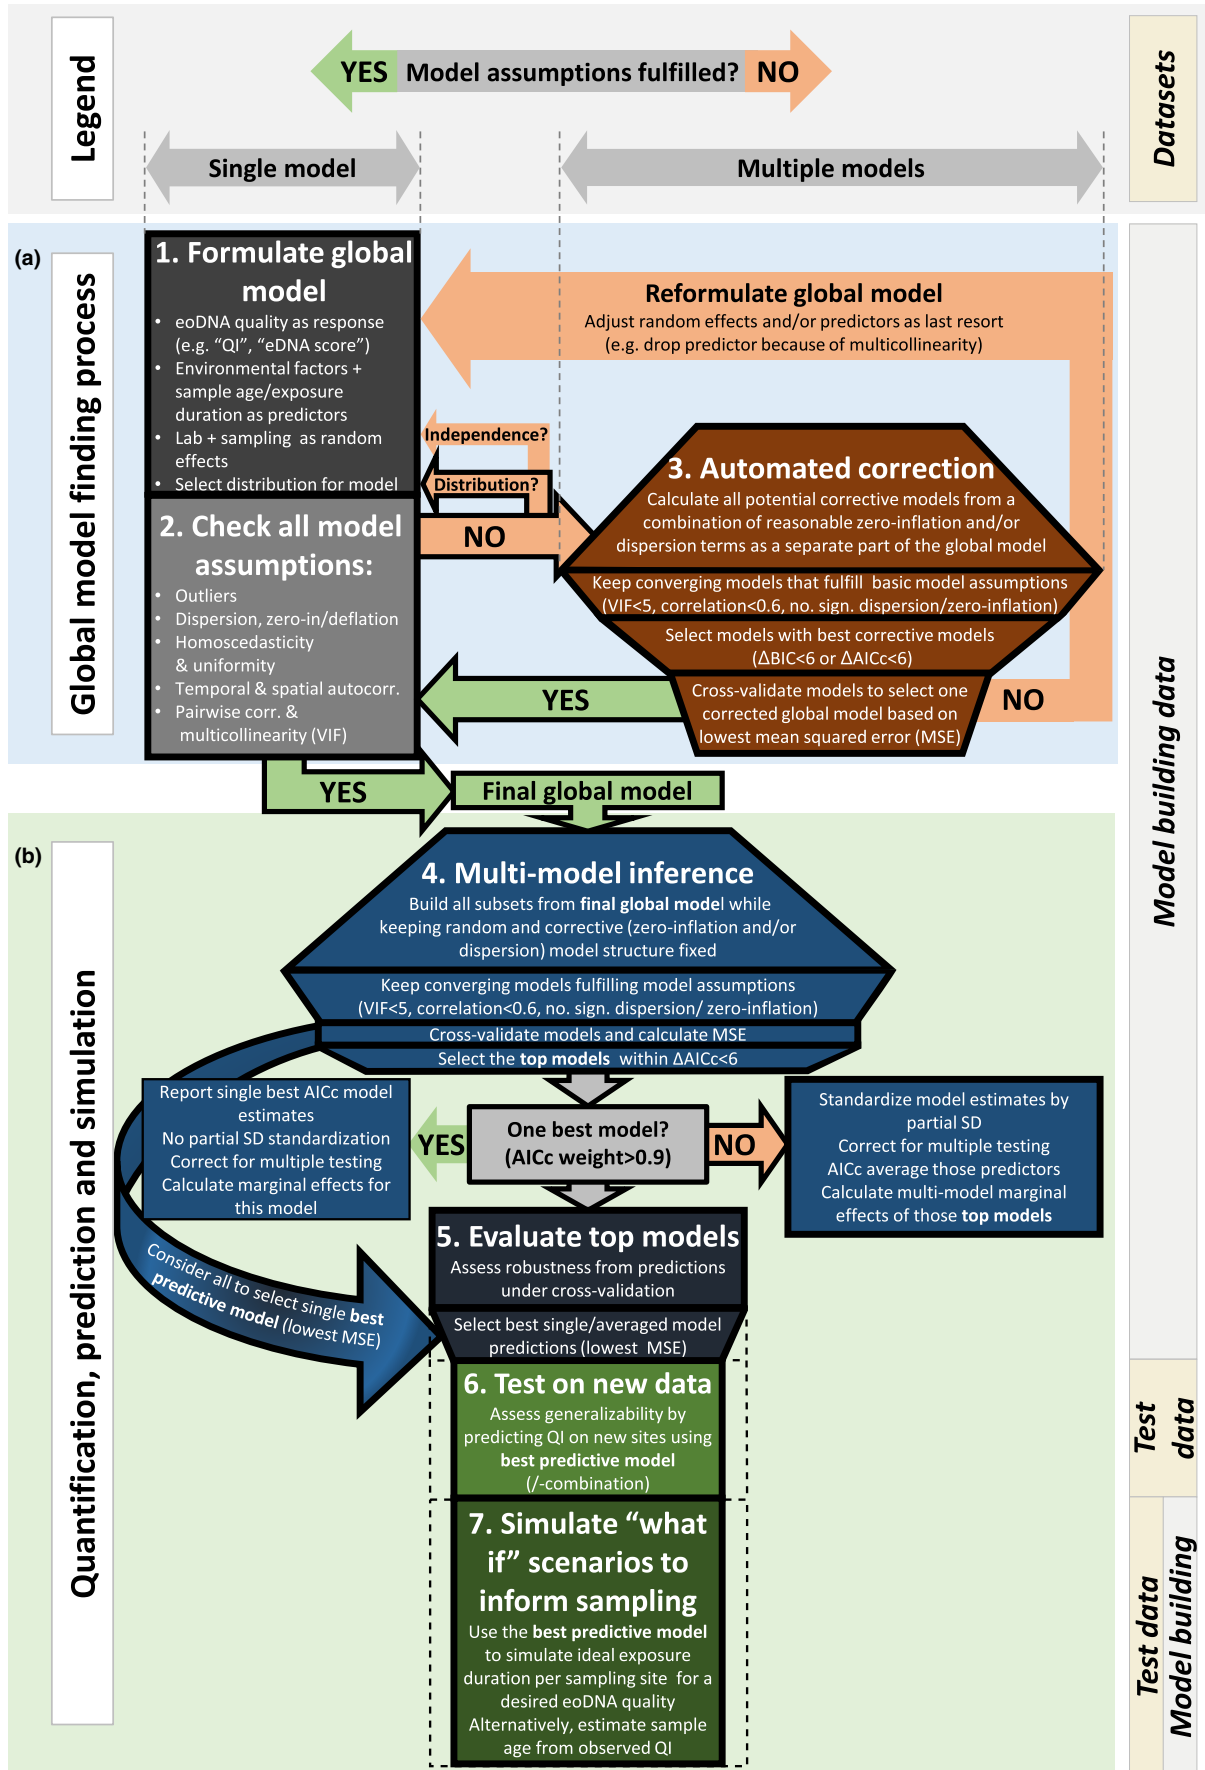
Legend

YES Model assumptions fulfilled? NO

Single model

Multiple models

Datasets

(a)

Global model finding process

1. Formulate global model
- eoDNA quality as response (e.g. “QI”, “eDNA score”)
- Environmental factors + sample age/exposure duration as predictors
- Lab + sampling as random effects
- Select distribution for model

Reformulate global model
Adjust random effects and/or predictors as last resort (e.g. drop predictor because of multicollinearity)

Independence?

Distribution?

NO

3. Automated correction
Calculate all potential corrective models from a combination of reasonable zero-inflation and/or dispersion terms as a separate part of the global model

Keep converging models that fulfill basic model assumptions (VIF<5, correlation<0.6, no. sign. dispersion/zero-inflation)

Select models with best corrective models (ΔBIC<6 or ΔAICc<6)

Cross-validate models to select one corrected global model based on lowest mean squared error (MSE)

NO

2. Check all model assumptions:
- Outliers
- Dispersion, zero-in/deflation
- Homoscedasticity & uniformity
- Temporal & spatial autocorr.
- Pairwise corr. & multicollinearity (VIF)

YES

YES

Final global model

Model building data

(b)

Quantification, prediction and simulation

4. Multi-model inference
Build all subsets from **final global model** while keeping random and corrective (zero-inflation and/or dispersion) model structure fixed

Keep converging models fulfilling model assumptions (VIF<5, correlation<0.6, no. sign. dispersion/ zero-inflation)

Cross-validate models and calculate MSE

Select the **top models** within ΔAICc<6

Report single best AICc model estimates
No partial SD standardization
Correct for multiple testing
Calculate marginal effects for this model

YES

One best model? (AICc weight>0.9)

NO

Standardize model estimates by partial SD
Correct for multiple testing
AICc average those predictors
Calculate multi-model marginal effects of those **top models**

5. Evaluate top models
Assess robustness from predictions under cross-validation

Select best single/averaged model predictions (lowest MSE)

Consider all to select single **best predictive model** (lowest MSE)

6. Test on new data
Assess generalizability by predicting QI on new sites using **best predictive model** (/-combination)

Test data

7. Simulate “what if” scenarios to inform sampling
Use the **best predictive model** to simulate ideal exposure duration per sampling site for a desired eoDNA quality
Alternatively, estimate sample age from observed QI

Test data
Model building